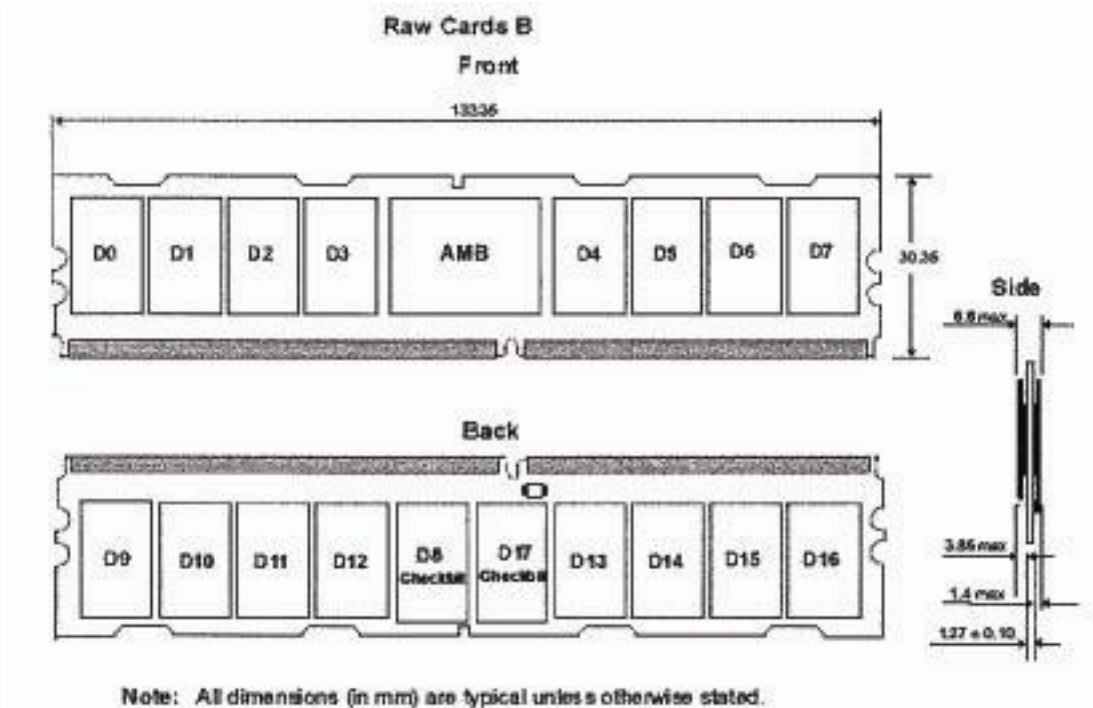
Raw Cards B

Front

133.35

D0
D1
D2
D3
AMB
D4
D5
D6
D7

30.35

Side

6.8 max

Back

D9
D10
D11
D12
D8 Checkbit
D17 Checkbit
D13
D14
D15
D16

3.85 max
1.4 max
1.27 ± 0.10

Note: All dimensions (in mm) are typical unless otherwise stated.